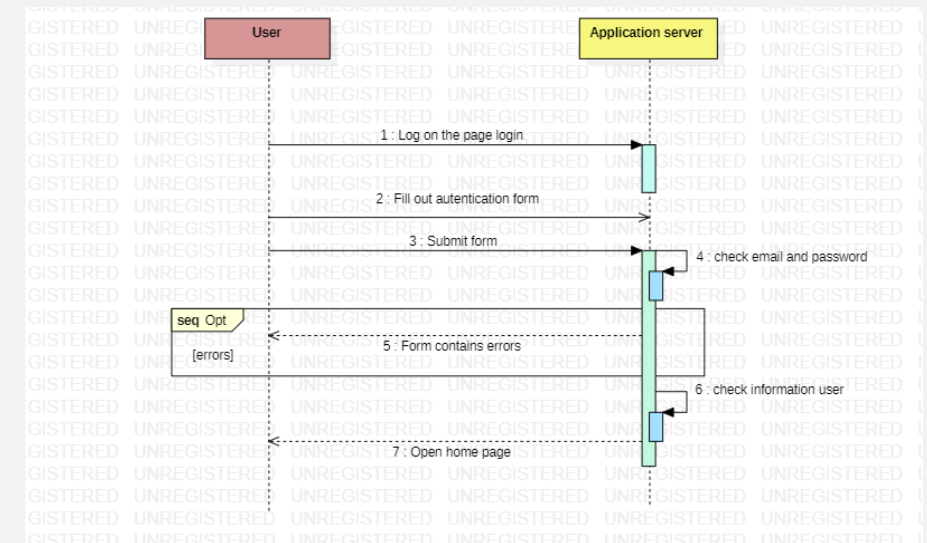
User

Application server

1 : Log on the page login

2 : Fill out autentication form

3 : Submit form

4 : check email and password

seq Opt

[errors]

5 : Form contains errors

6 : check information user

7 : Open home page

UNREGISTERED